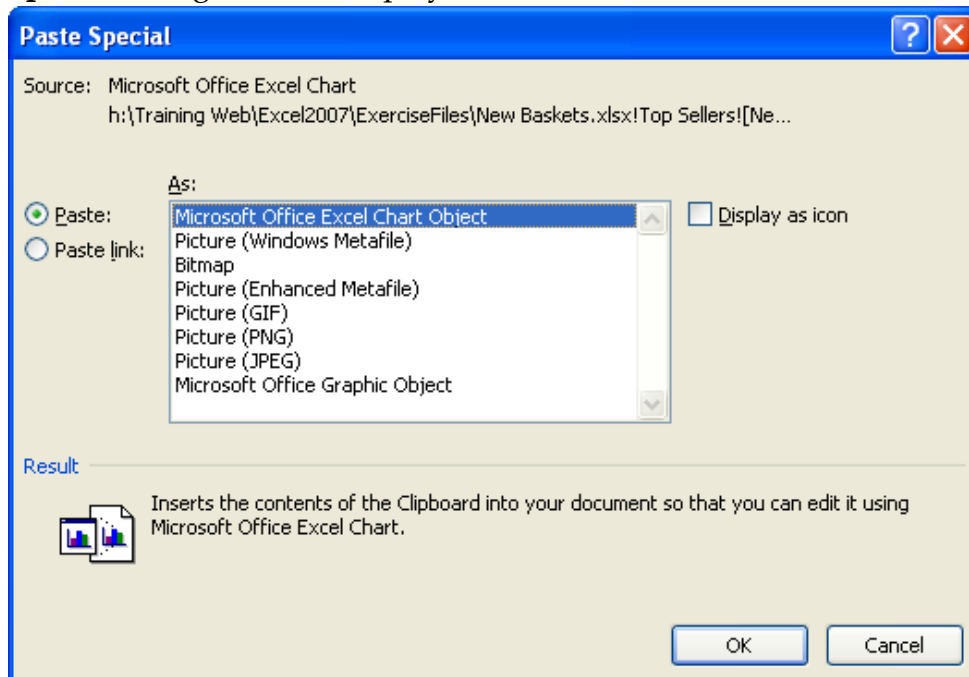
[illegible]

Paste Special

Source: Microsoft Office Excel Chart
h:\Training Web\Excel2007\ExerciseFiles\New Baskets.xlsx!Top Sellers![Ne...

As:

Paste:
Paste link:

Microsoft Office Excel Chart Object
Picture (Windows Metafile)
Bitmap
Picture (Enhanced Metafile)
Picture (GIF)
Picture (PNG)
Picture (JPEG)
Microsoft Office Graphic Object

Display as icon

Result

Inserts the contents of the Clipboard into your document so that you can edit it using Microsoft Office Excel Chart.

OK

Cancel